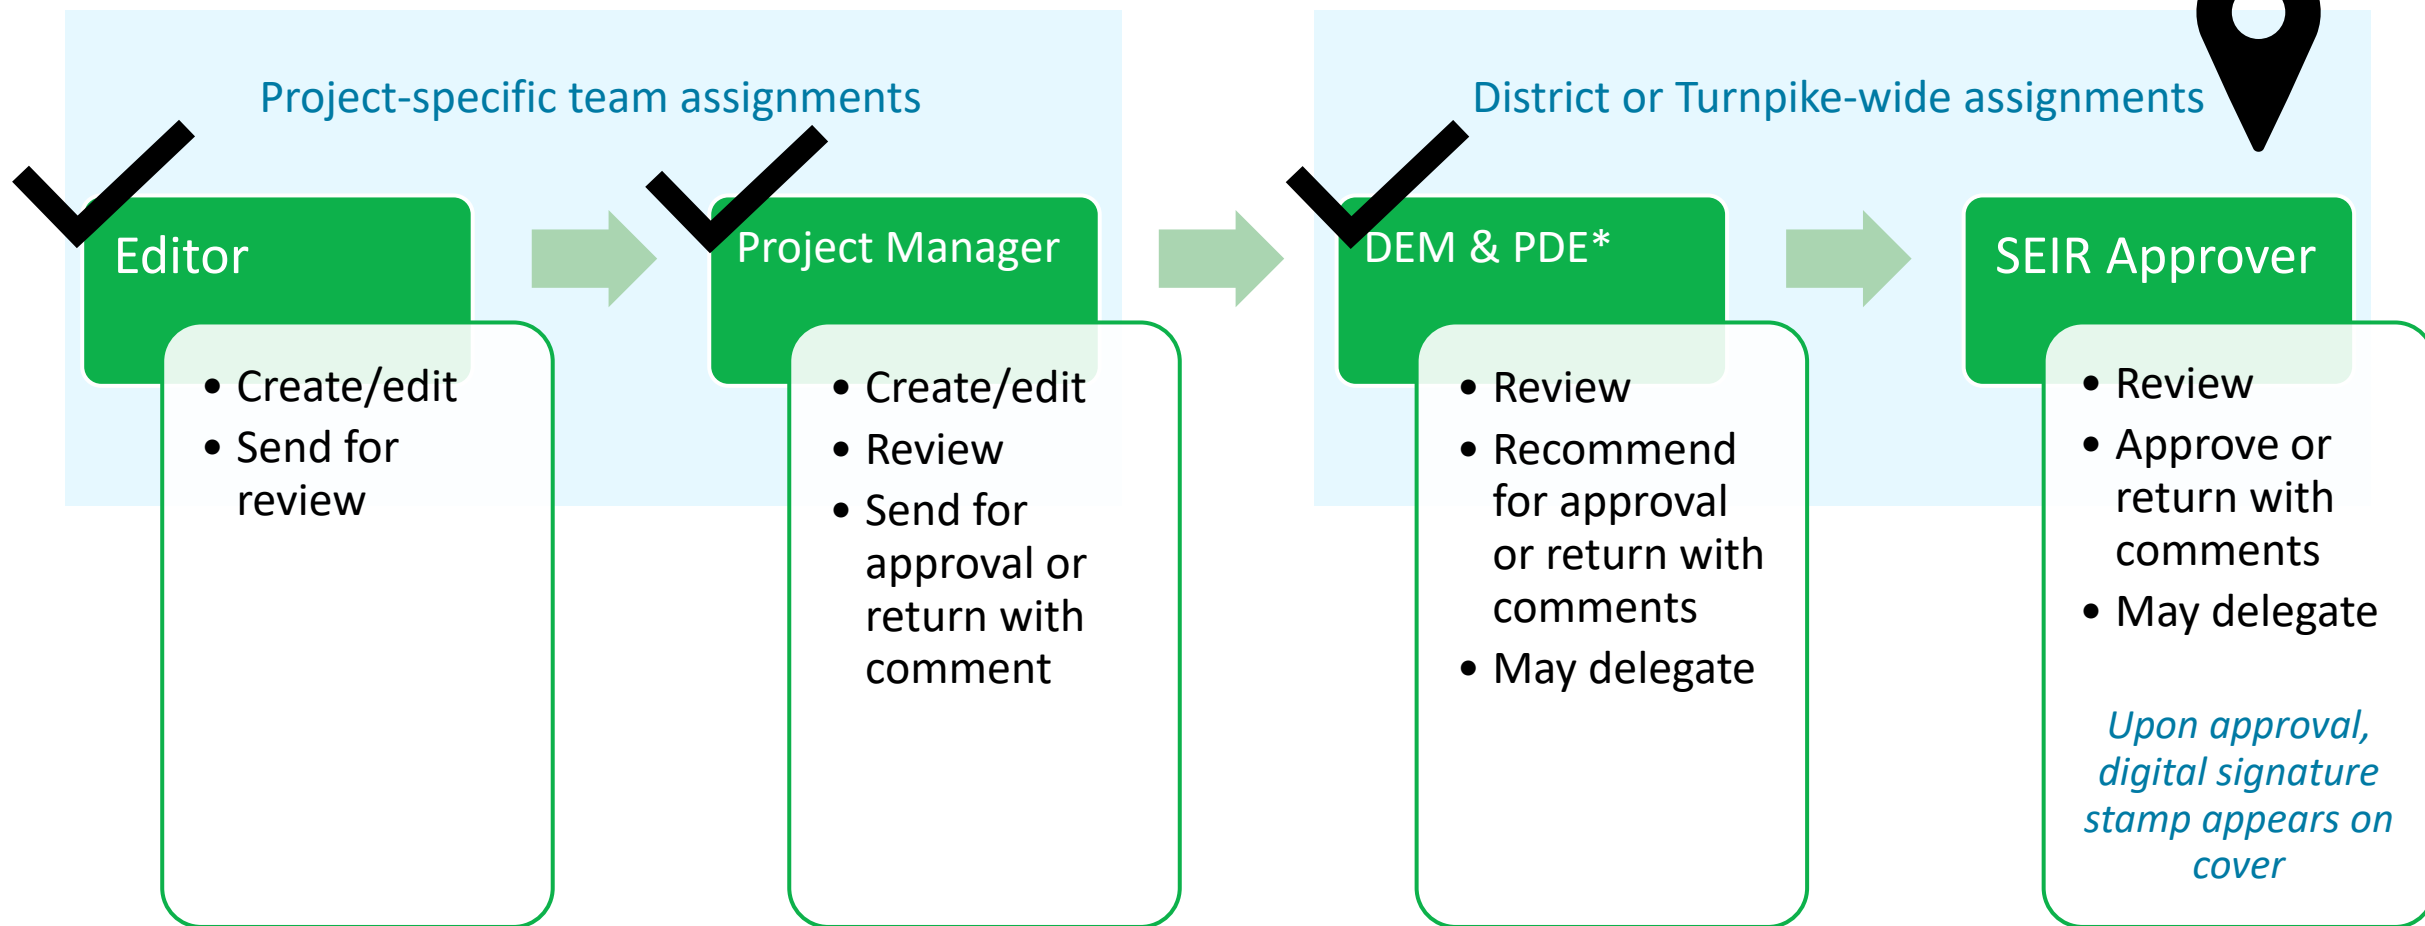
Project-specific team assignments

District or Turnpike-wide assignments

Editor

- Create/edit
- Send for review

Project Manager

- Create/edit
- Review
- Send for approval or return with comment

DEM & PDE*

- Review
- Recommend for approval or return with comments
- May delegate

SEIR Approver

- Review
- Approve or return with comments
- May delegate

*Upon approval, digital signature stamp appears on cover*